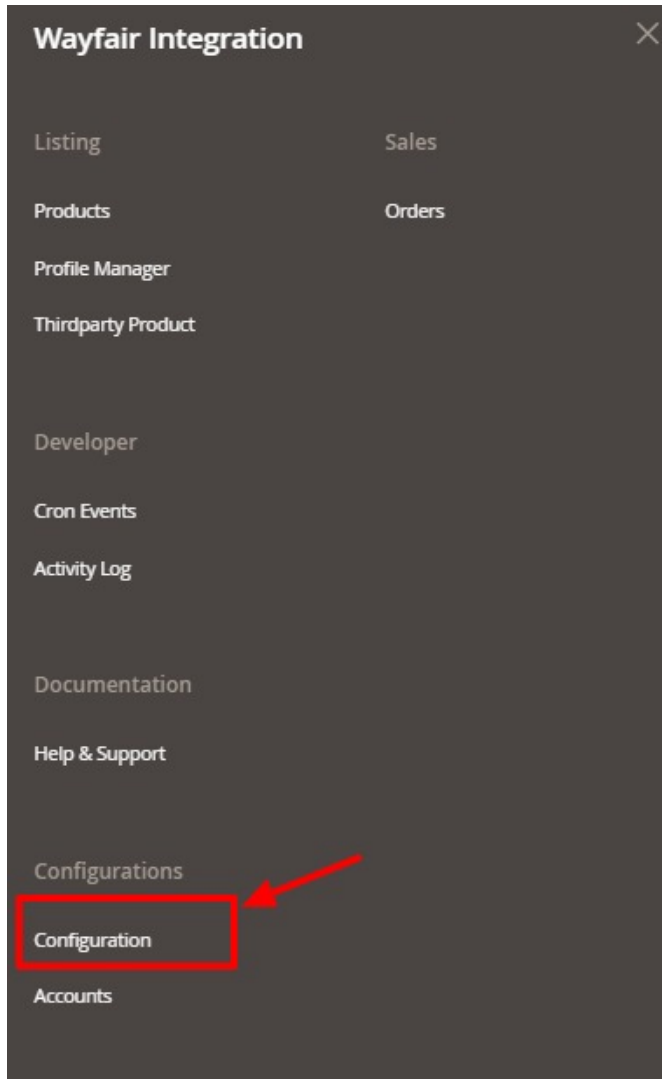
Wayfair Integration

Listing

Products

Profile Manager

Thirdparty Product

Sales

Orders

Developer

Cron Events

Activity Log

Documentation

Help & Support

Configurations

Configuration

Accounts